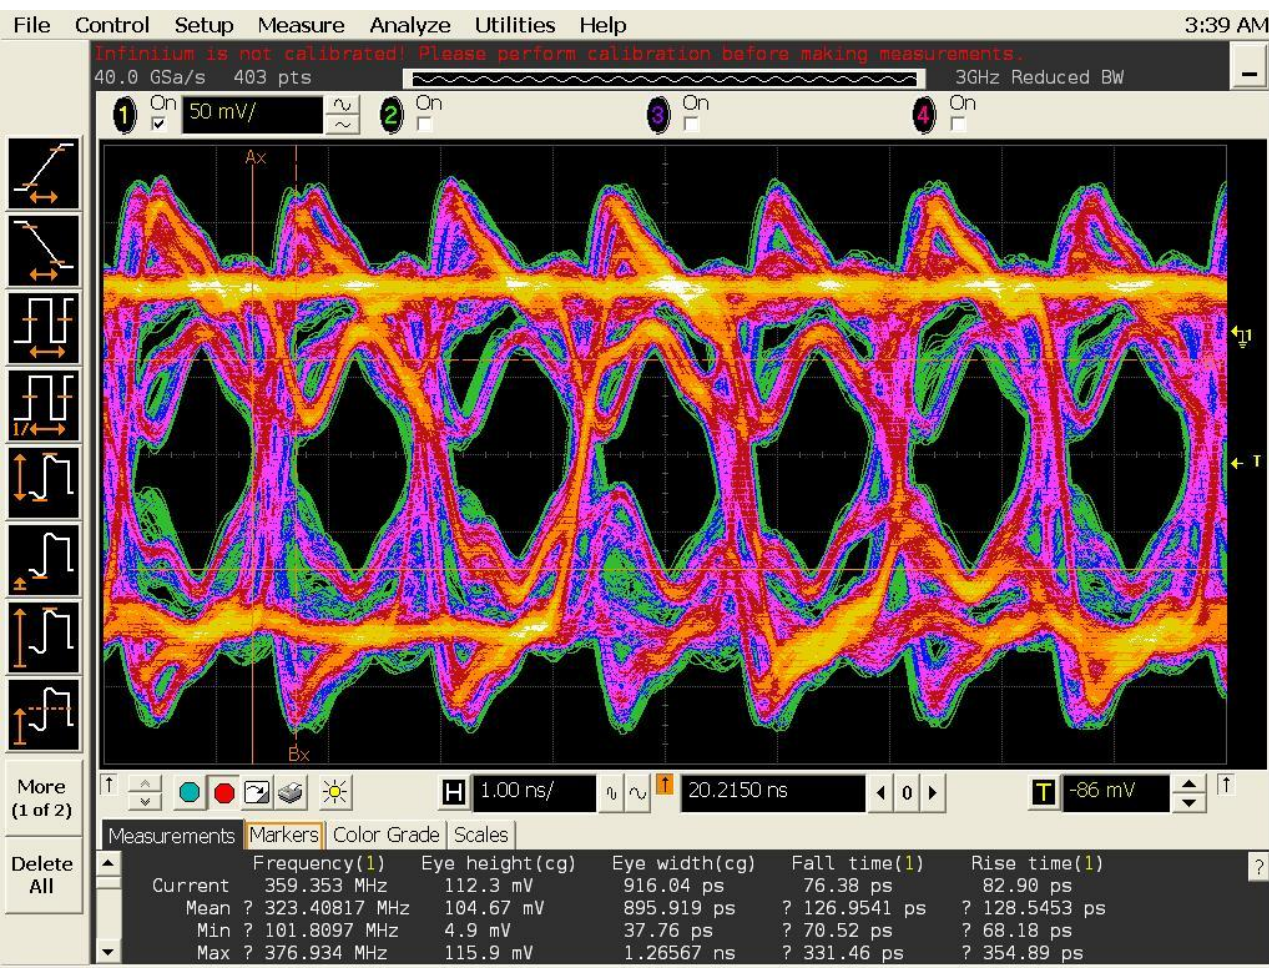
File Control Setup Measure Analyze Utilities Help 3:39 AM

Infiniium is not calibrated! Please perform calibration before making measurements.

40.0 GSa/s 403 pts 3GHz Reduced BW

1 On 50 mV/ 2 On 3 On 4 On

Ax

Bx

More (1 of 2)

Delete All

H 1.00 ns/ 20.2150 ns 0 T -86 mV

Measurements Markers Color Grade Scales

| | Frequency(1) | Eye height(cg) | Eye width(cg) | Fall time(1) | Rise time(1) |
|---|---|---|---|---|---|
| Current | 359.353 MHz | 112.3 mV | 916.04 ps | 76.38 ps | 82.90 ps |
| Mean | ? 323.40817 MHz | 104.67 mV | 895.919 ps | ? 126.9541 ps | ? 128.5453 ps |
| Min | ? 101.8097 MHz | 4.9 mV | 37.76 ps | ? 70.52 ps | ? 68.18 ps |
| Max | ? 376.934 MHz | 115.9 mV | 1.26567 ns | ? 331.46 ps | ? 354.89 ps |